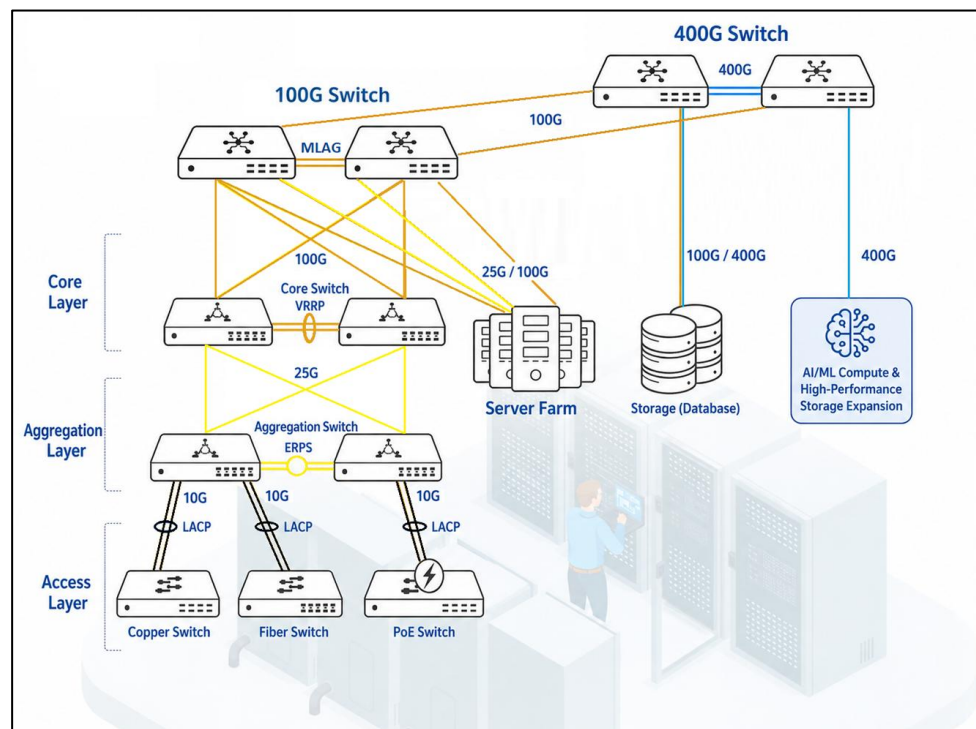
400G Switch

400G

100G Switch

100G

MLAG

100G

25G / 100G

100G / 400G

400G

Core Layer

Core Switch
VRRP

25G

Server Farm

Storage (Database)

AI/ML Compute & High-Performance Storage Expansion

Aggregation Layer

Aggregation Switch
ERPS

10G

10G

10G

LACP

LACP

LACP

Access Layer

Copper Switch

Fiber Switch

PoE Switch